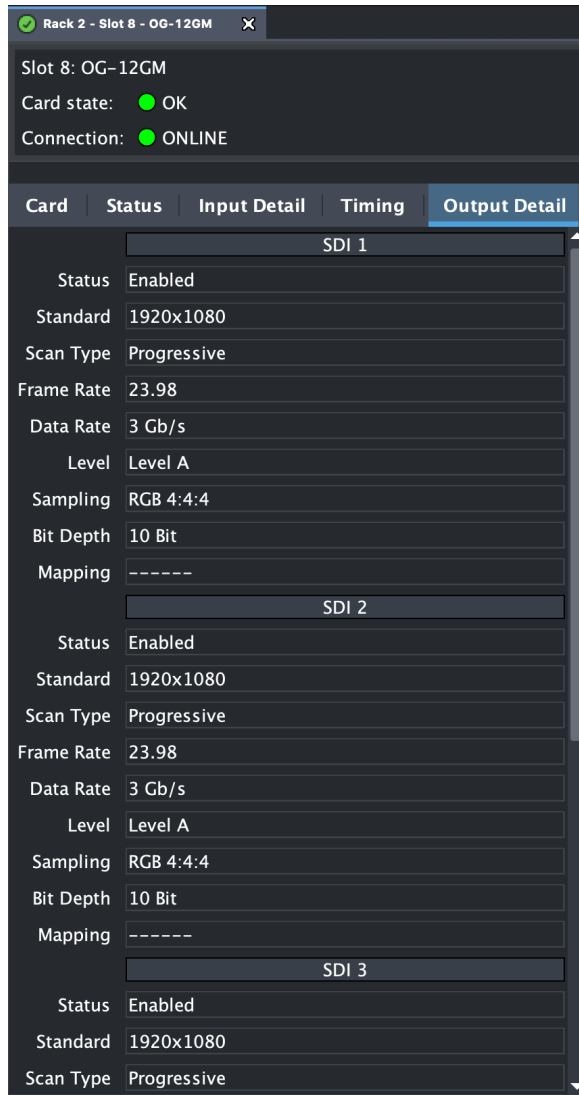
Rack 2 - Slot 8 - OG-12GM

Slot 8: OG-12GM
Card state: OK
Connection: ONLINE

Card | Status | Input Detail | Timing | Output Detail

SDI 1

| | |
|---|---|
| Status | Enabled |
| Standard | 1920x1080 |
| Scan Type | Progressive |
| Frame Rate | 23.98 |
| Data Rate | 3 Gb/s |
| Level | Level A |
| Sampling | RGB 4:4:4 |
| Bit Depth | 10 Bit |
| Mapping | ------ |

SDI 2

| | |
|---|---|
| Status | Enabled |
| Standard | 1920x1080 |
| Scan Type | Progressive |
| Frame Rate | 23.98 |
| Data Rate | 3 Gb/s |
| Level | Level A |
| Sampling | RGB 4:4:4 |
| Bit Depth | 10 Bit |
| Mapping | ------ |

SDI 3

| | |
|---|---|
| Status | Enabled |
| Standard | 1920x1080 |
| Scan Type | Progressive |